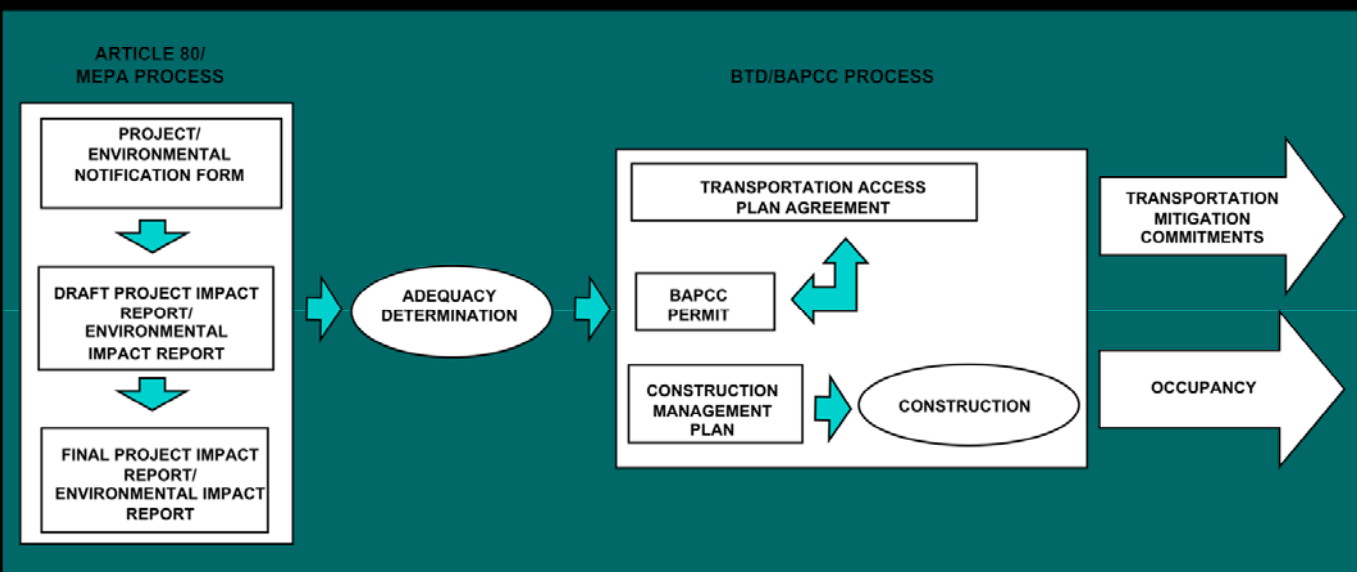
ARTICLE 80/
MEPA PROCESS

PROJECT/
ENVIRONMENTAL
NOTIFICATION FORM

DRAFT PROJECT IMPACT REPORT/
ENVIRONMENTAL IMPACT REPORT

FINAL PROJECT IMPACT REPORT/
ENVIRONMENTAL IMPACT REPORT

ADEQUACY DETERMINATION

BTD/BAPCC PROCESS

TRANSPORTATION ACCESS PLAN AGREEMENT

BAPCC PERMIT

CONSTRUCTION MANAGEMENT PLAN

CONSTRUCTION

TRANSPORTATION MITIGATION COMMITMENTS

OCCUPANCY